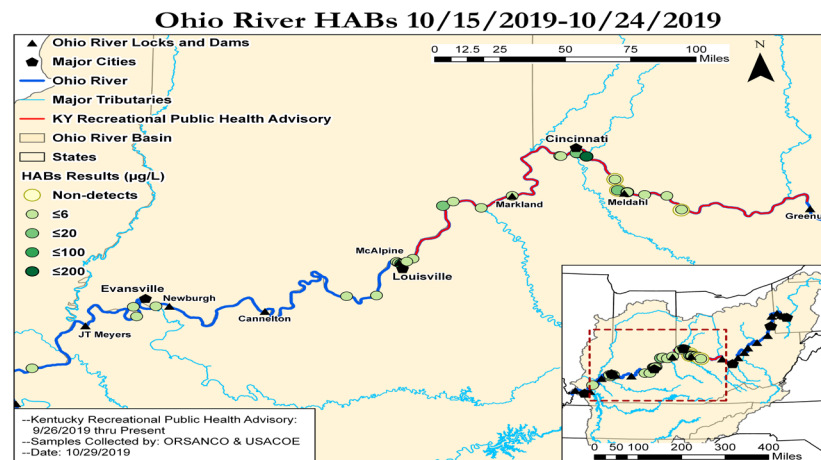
Ohio River HABs 10/15/2019-10/24/2019

Ohio River Locks and Dams
Major Cities
Ohio River
Major Tributaries
KY Recreational Public Health Advisory
Ohio River Basin
States
HABs Results (µg/L)
Non-detects
≤6
≤20
≤100
≤200

0 12.5 25 50 75 100 Miles
N

Cincinnati
Markland
Meldahl
Greenup
McAlpine
Louisville
Evansville
Newburgh
Cannelton
JT Meyers

0 50 100 200 300 400 Miles

--Kentucky Recreational Public Health Advisory: 9/26/2019 thru Present
--Samples Collected by: ORSANCO & USACOE
--Date: 10/29/2019